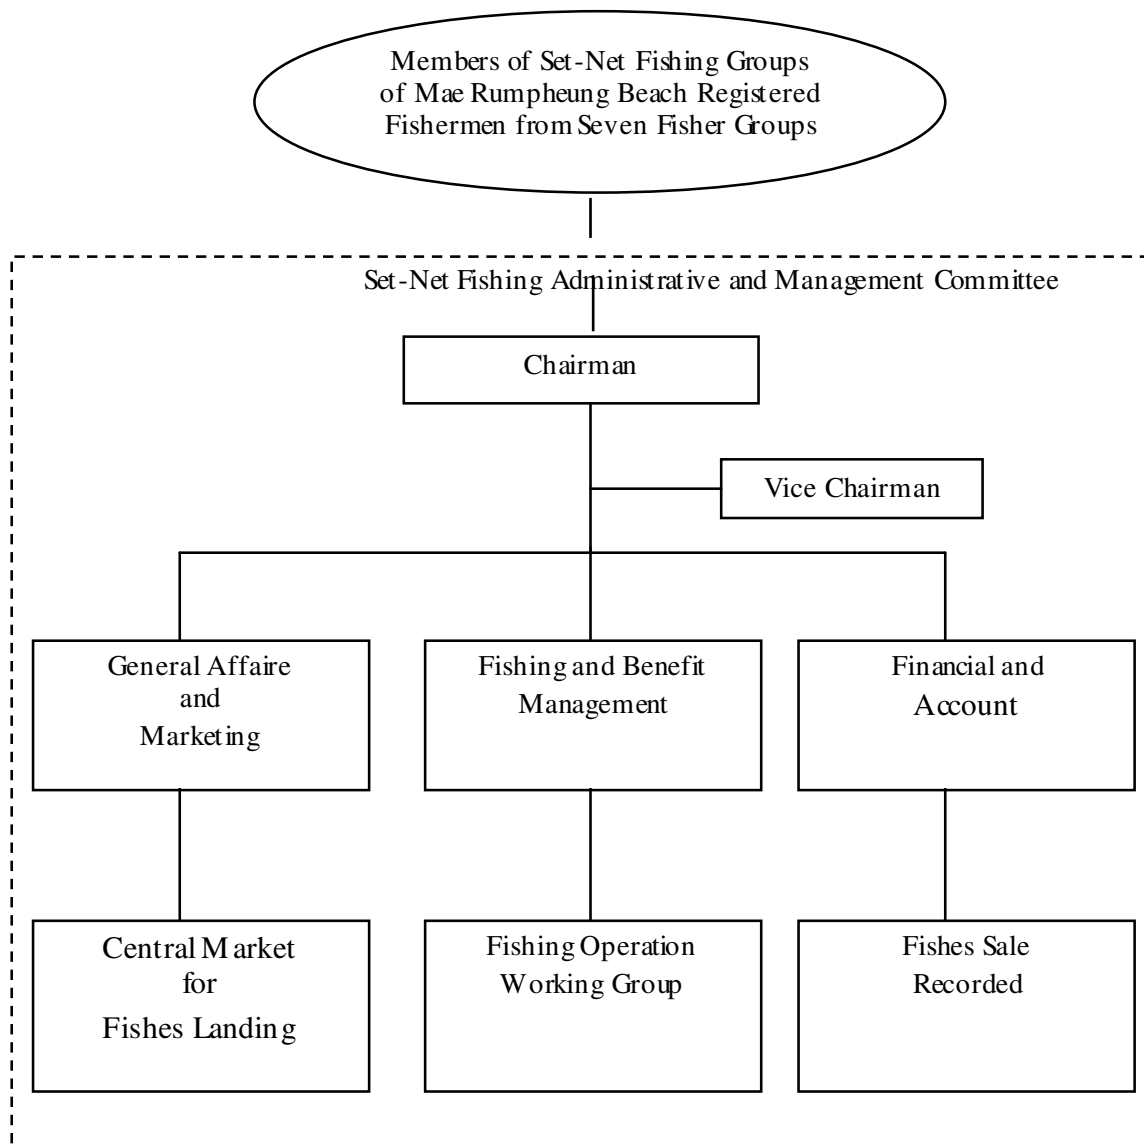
Members of Set-Net Fishing Groups of Mae Rumpheung Beach Registered Fishermen from Seven Fisher Groups

Set-Net Fishing Administrative and Management Committee

Chairman

Vice Chairman

General Affaire and Marketing

Fishing and Benefit Management

Financial and Account

Central Market for Fishes Landing

Fishing Operation Working Group

Fishes Sale Recorded